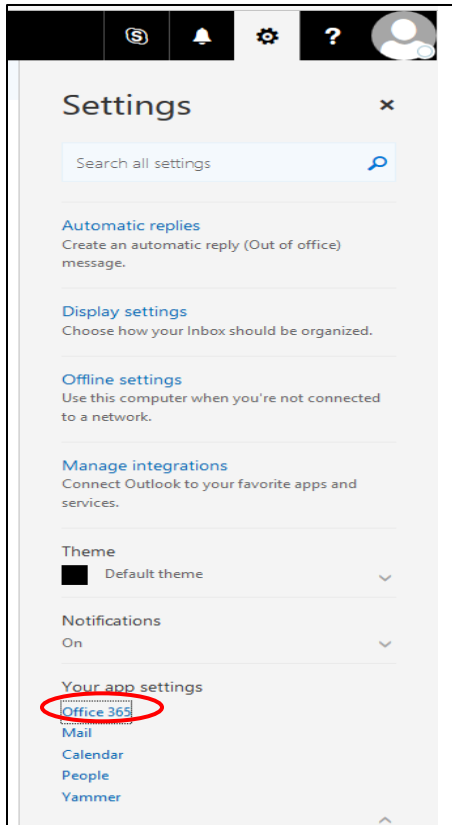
Settings

Search all settings

Automatic replies
Create an automatic reply (Out of office) message.

Display settings
Choose how your Inbox should be organized.

Offline settings
Use this computer when you're not connected to a network.

Manage integrations
Connect Outlook to your favorite apps and services.

Theme
Default theme

Notifications
On

Your app settings
Office 365
Mail
Calendar
People
Yammer